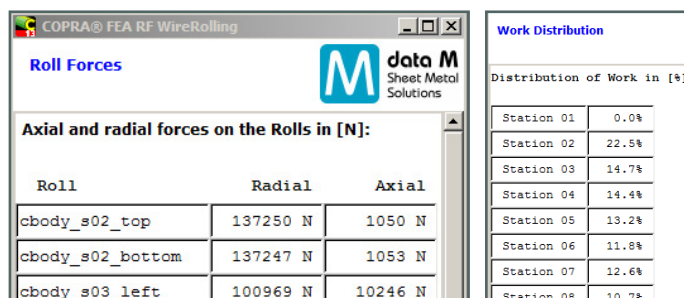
COPRA® FEA RF WireRolling

Roll Forces

data M Sheet Metal Solutions

Axial and radial forces on the Rolls in [N]:

| Roll | Radial | Axial |
|---|---|---|
| cbody_s02_top | 137250 N | 1050 N |
| cbody_s02_bottom | 137247 N | 1053 N |
| cbody_s03_left | 100969 N | 10246 N |

Work Distribution

Distribution of Work in [%]

| | |
|---|---|
| Station 01 | 0.0% |
| Station 02 | 22.5% |
| Station 03 | 14.7% |
| Station 04 | 14.4% |
| Station 05 | 13.2% |
| Station 06 | 11.8% |
| Station 07 | 12.6% |
| Station 08 | 10.7% |